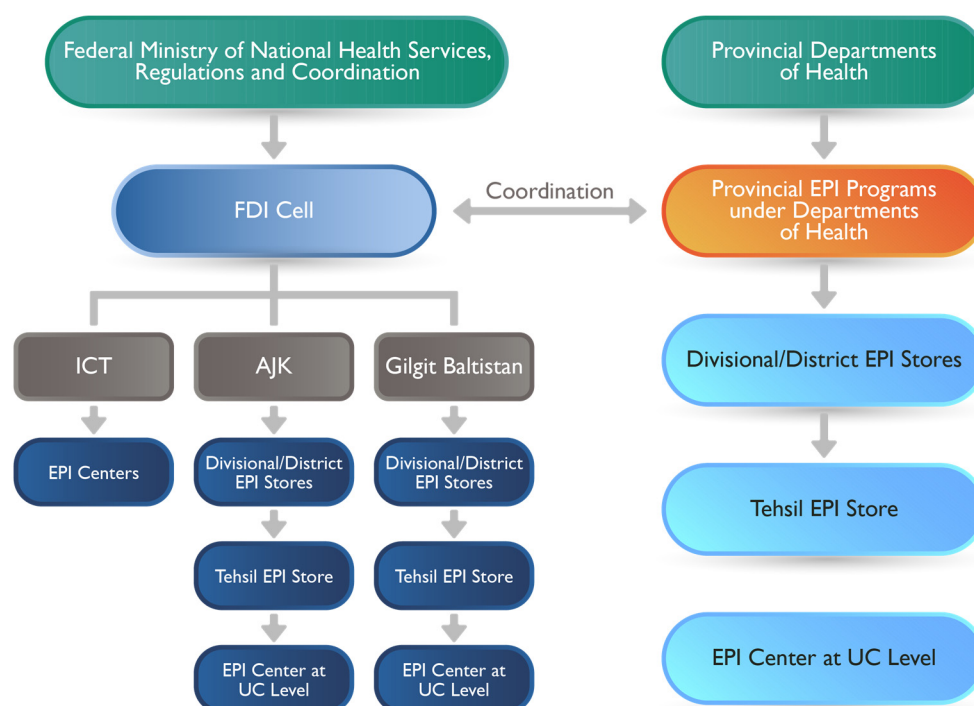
Federal Ministry of National Health Services, Regulations and Coordination

FDI Cell

Coordination

Provincial Departments of Health

Provincial EPI Programs under Departments of Health

ICT

AJK

Gilgit Baltistan

EPI Centers

Divisional/District EPI Stores

Tehsil EPI Store

EPI Center at UC Level

Divisional/District EPI Stores

Tehsil EPI Store

EPI Center at UC Level

Divisional/District EPI Stores

Tehsil EPI Store

EPI Center at UC Level